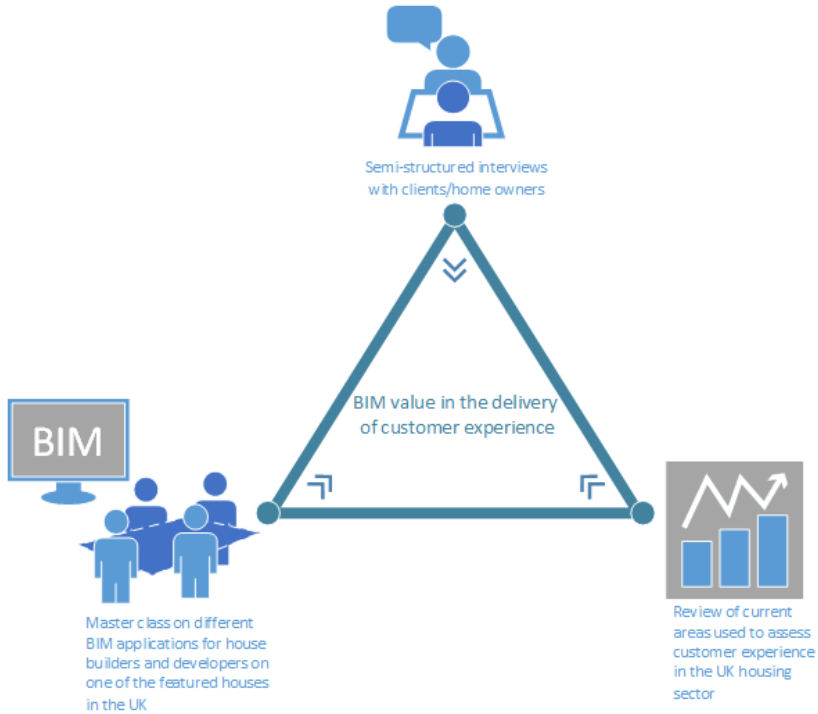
Semi-structured interviews with clients/home owners

BIM value in the delivery of customer experience

BIM

Master class on different BIM applications for house builders and developers on one of the featured houses in the UK

Review of current areas used to assess customer experience in the UK housing sector